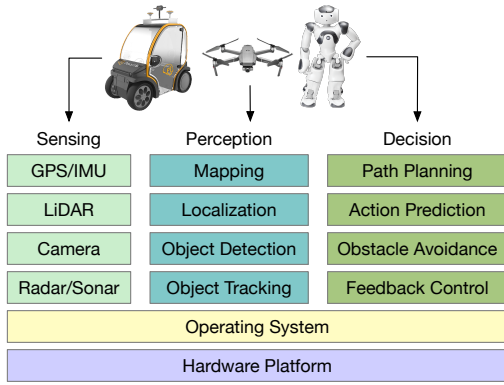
Sensing

GPS/IMU

LiDAR

Camera

Radar/Sonar

Perception

Mapping

Localization

Object Detection

Object Tracking

Decision

Path Planning

Action Prediction

Obstacle Avoidance

Feedback Control

Operating System

Hardware Platform